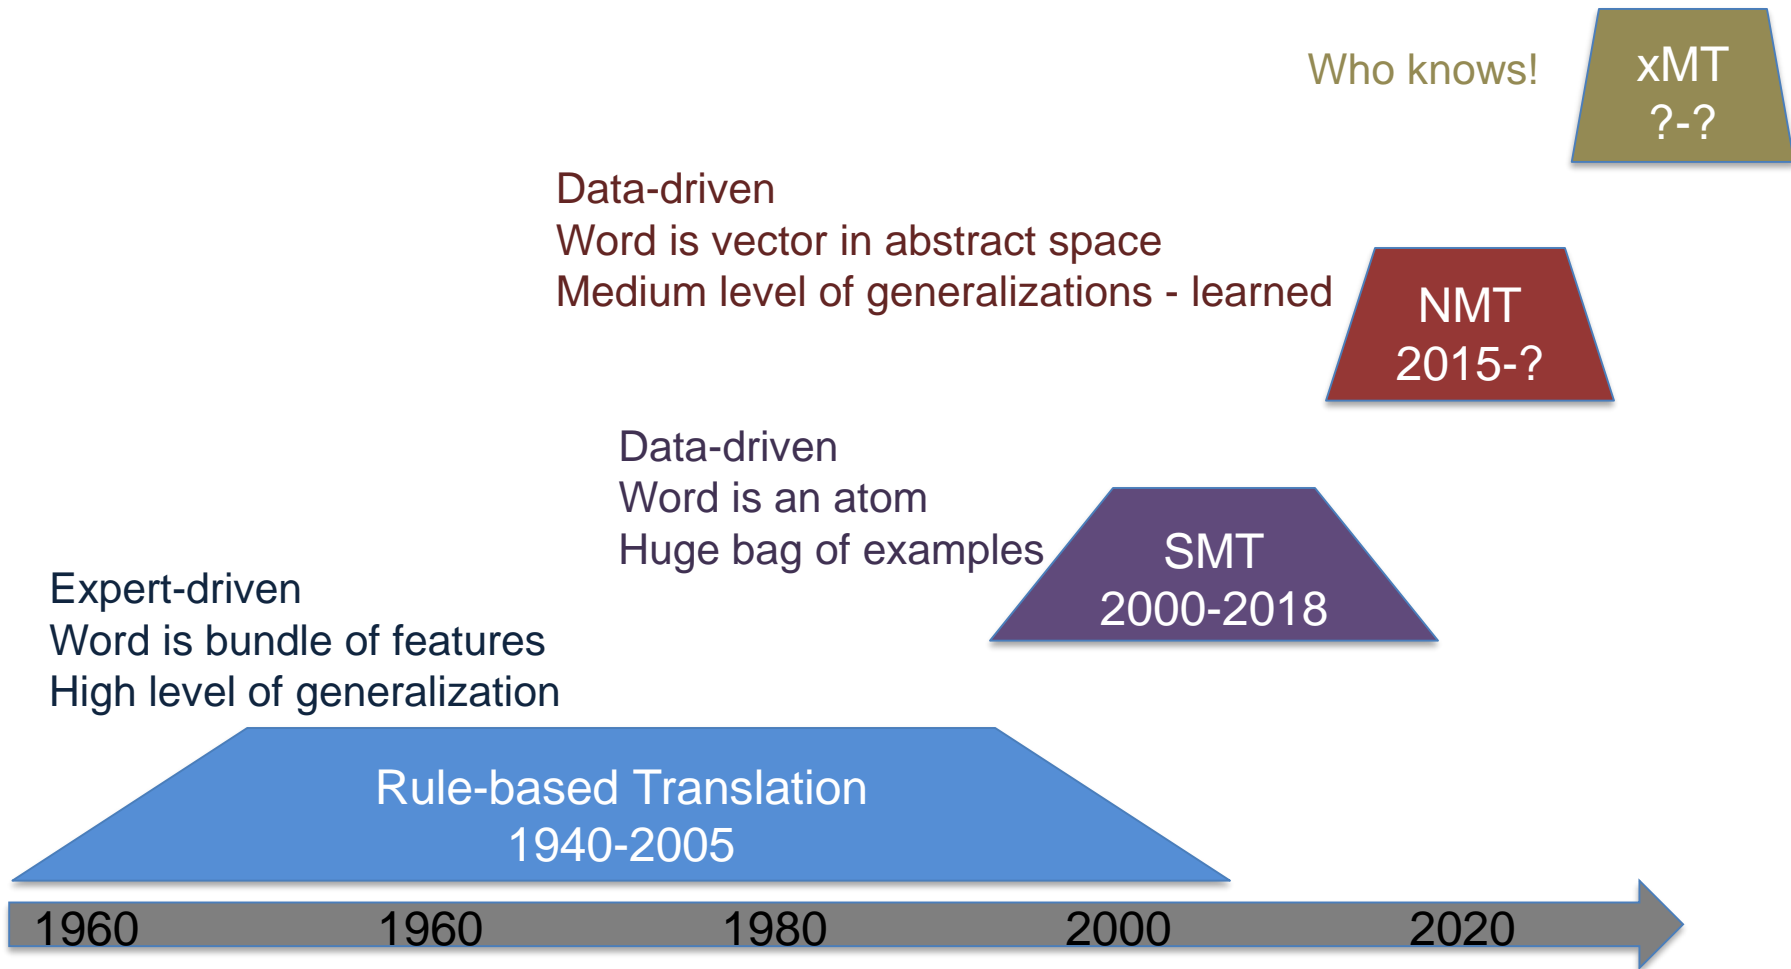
Who knows!

xMT
?-?

Data-driven
Word is vector in abstract space
Medium level of generalizations - learned

NMT
2015-?

Data-driven
Word is an atom
Huge bag of examples

SMT
2000-2018

Expert-driven
Word is bundle of features
High level of generalization

Rule-based Translation
1940-2005

1960 1960 1980 2000 2020